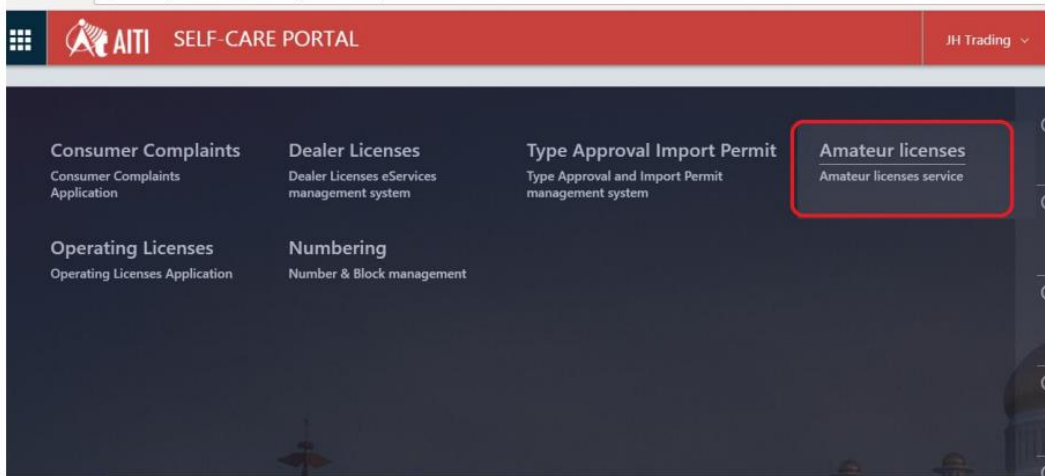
AITI SELF-CARE PORTAL

JH Trading

Consumer Complaints
Consumer Complaints Application

Dealer Licenses
Dealer Licenses eServices management system

Type Approval Import Permit
Type Approval and Import Permit management system

Amateur licenses
Amateur licenses service

Operating Licenses
Operating Licenses Application

Numbering
Number & Block management